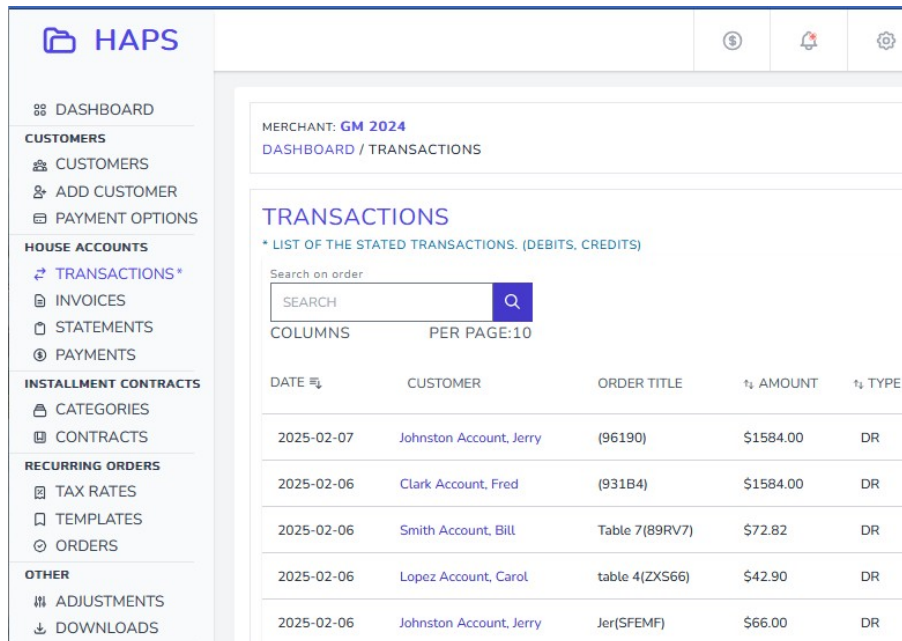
HAPS

DASHBOARD
CUSTOMERS
CUSTOMERS
ADD CUSTOMER
PAYMENT OPTIONS
HOUSE ACCOUNTS
TRANSACTIONS*
INVOICES
STATEMENTS
PAYMENTS
INSTALLMENT CONTRACTS
CATEGORIES
CONTRACTS
RECURRING ORDERS
TAX RATES
TEMPLATES
ORDERS
OTHER
ADJUSTMENTS
DOWNLOADS

MERCHANT: GM 2024
DASHBOARD / TRANSACTIONS

TRANSACTIONS
* LIST OF THE STATED TRANSACTIONS. (DEBITS, CREDITS)

Search on order
SEARCH
COLUMNS PER PAGE:10

| DATE | CUSTOMER | ORDER TITLE | AMOUNT | TYPE |
|---|---|---|---|---|
| 2025-02-07 | Johnston Account, Jerry | (96190) | \$1584.00 | DR |
| 2025-02-06 | Clark Account, Fred | (931B4) | \$1584.00 | DR |
| 2025-02-06 | Smith Account, Bill | Table 7(89RV7) | \$72.82 | DR |
| 2025-02-06 | Lopez Account, Carol | table 4(ZXS66) | \$42.90 | DR |
| 2025-02-06 | Johnston Account, Jerry | Jer(SFEMF) | \$66.00 | DR |